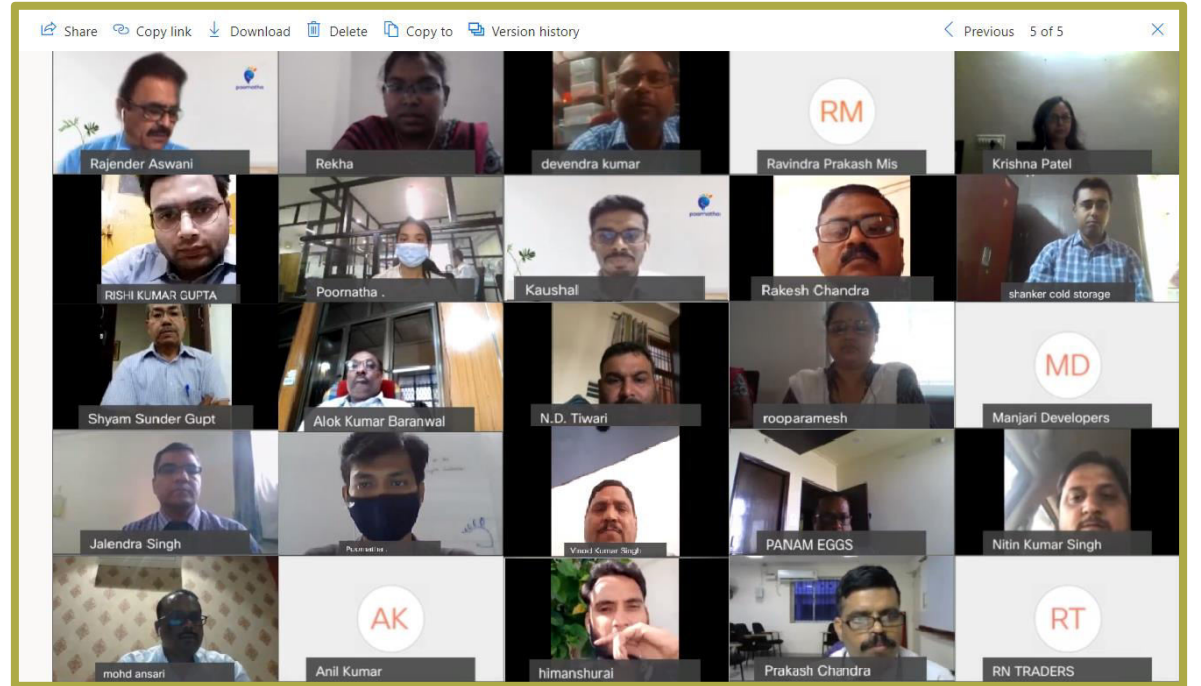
Share Copy link Download Delete Copy to Version history

Previous 5 of 5

poornatha

Rajender Aswani

Rekha

devendra kumar

RM

Ravindra Prakash Mis

Krishna Patel

RISHI KUMAR GUPTA

Poornatha .

poornatha

Kaushal

Rakesh Chandra

shanker cold storage

Shyam Sunder Gupt

Alok Kumar Baranwal

N.D. Tiwari

rooparamesh

MD

Manjari Developers

Jalendra Singh

Poornatha

Vinod Kumar Singh

PANAM EGGS

Nitin Kumar Singh

mohd ansari

AK

Anil Kumar

himanshurai

Prakash Chandra

RT

RN TRADERS